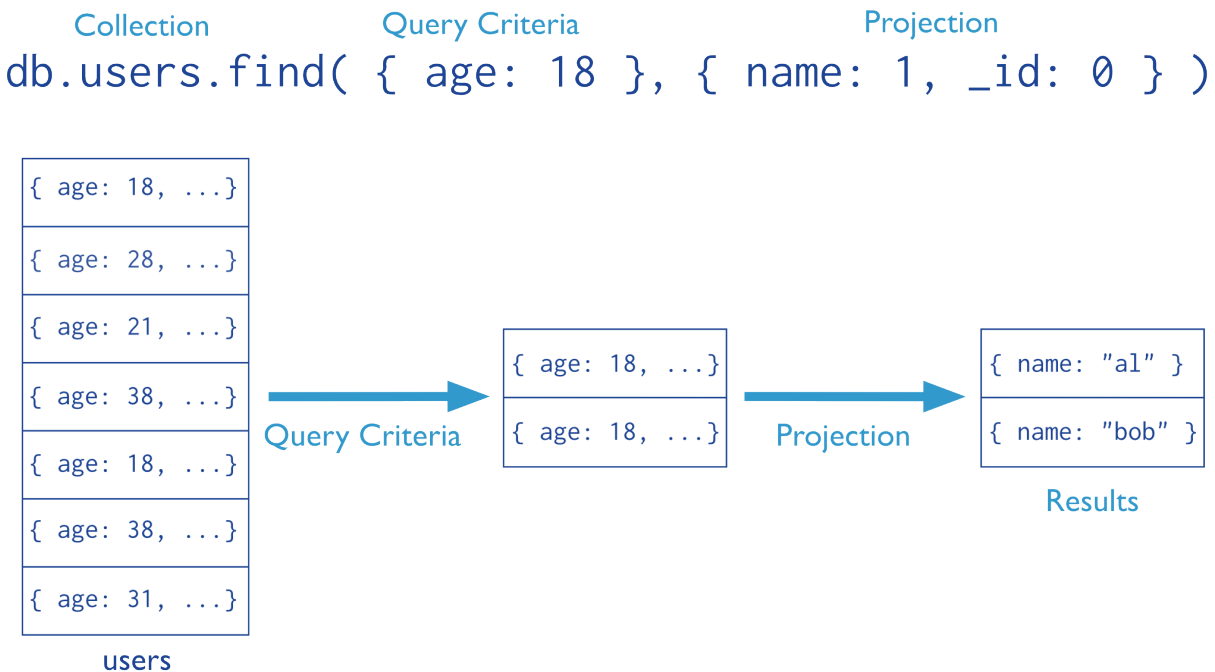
Collection Query Criteria Projection
db.users.find( { age: 18 }, { name: 1, _id: 0 } )

{ age: 18, ...}
{ age: 28, ...}
{ age: 21, ...}
{ age: 38, ...}
{ age: 18, ...}
{ age: 38, ...}
{ age: 31, ...}
users

Query Criteria

{ age: 18, ...}
{ age: 18, ...}

Projection

{ name: "al" }
{ name: "bob" }
Results